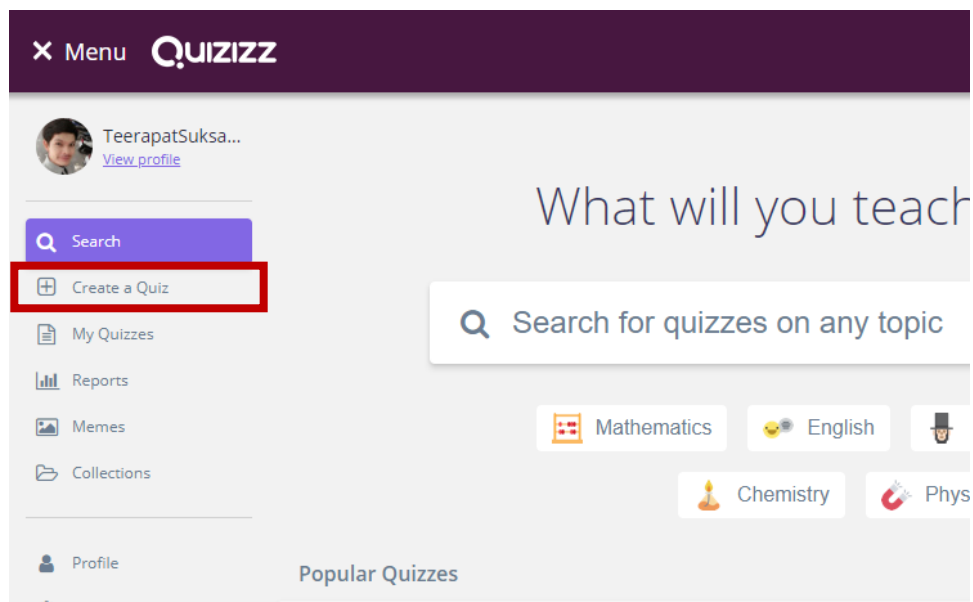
✕ Menu QUIZIZZ

TeerapatSuksa...
View profile

Search
Create a Quiz
My Quizzes
Reports
Memes
Collections

Profile

What will you teach

Search for quizzes on any topic

Mathematics
English
Chemistry
Phys

Popular Quizzes